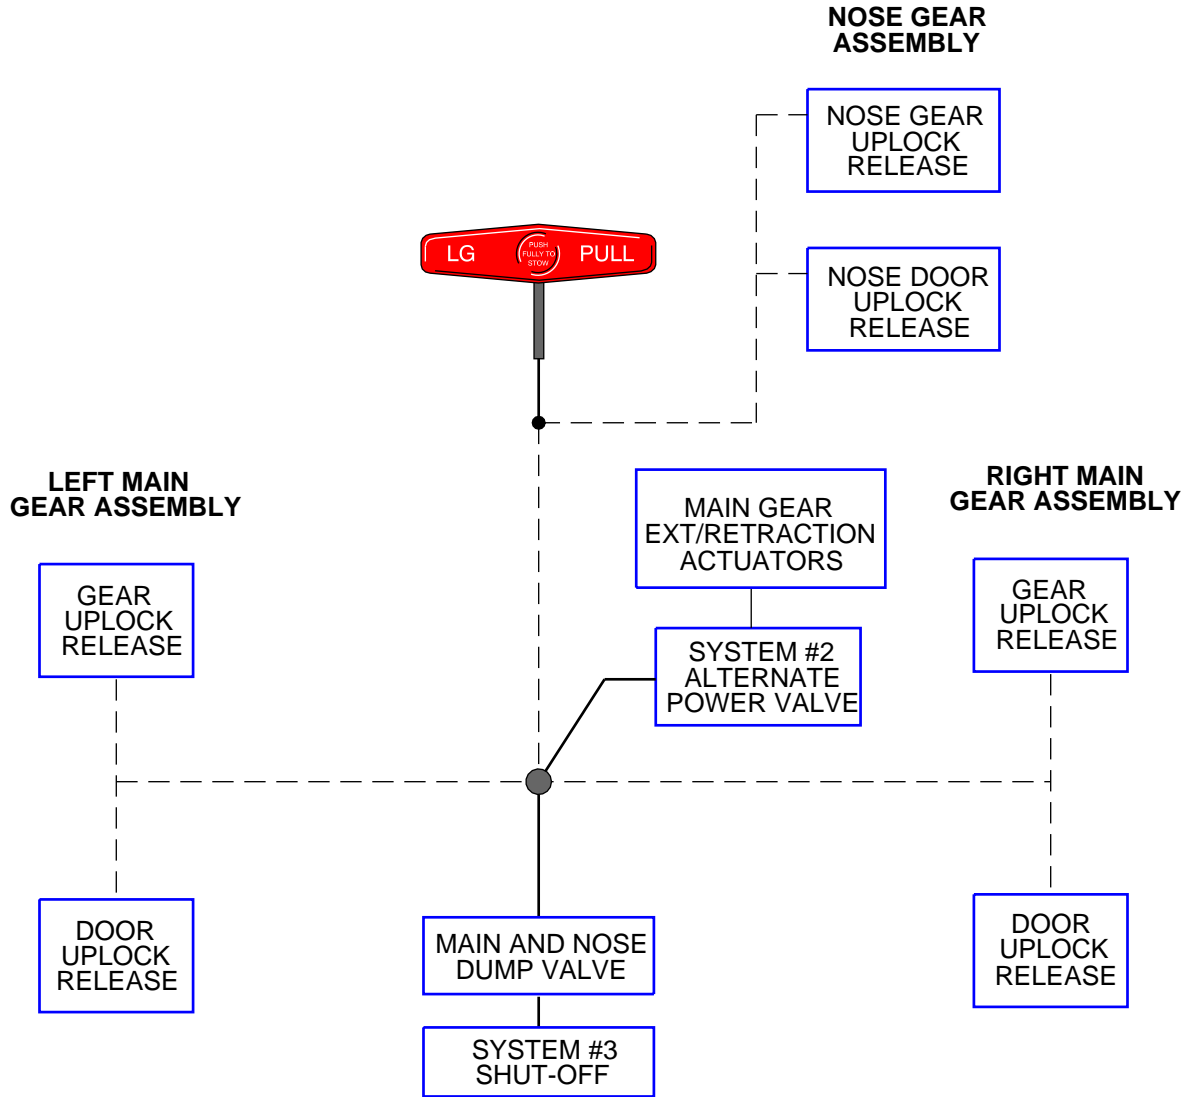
NOSE GEAR ASSEMBLY

NOSE GEAR UPLOCK RELEASE

LG PUSH FULLY TO STOW PULL

NOSE DOOR UPLOCK RELEASE

LEFT MAIN GEAR ASSEMBLY

MAIN GEAR EXT/RETRACTION ACTUATORS

RIGHT MAIN GEAR ASSEMBLY

GEAR UPLOCK RELEASE

SYSTEM #2 ALTERNATE POWER VALVE

GEAR UPLOCK RELEASE

DOOR UPLOCK RELEASE

MAIN AND NOSE DUMP VALVE

DOOR UPLOCK RELEASE

SYSTEM #3 SHUT-OFF